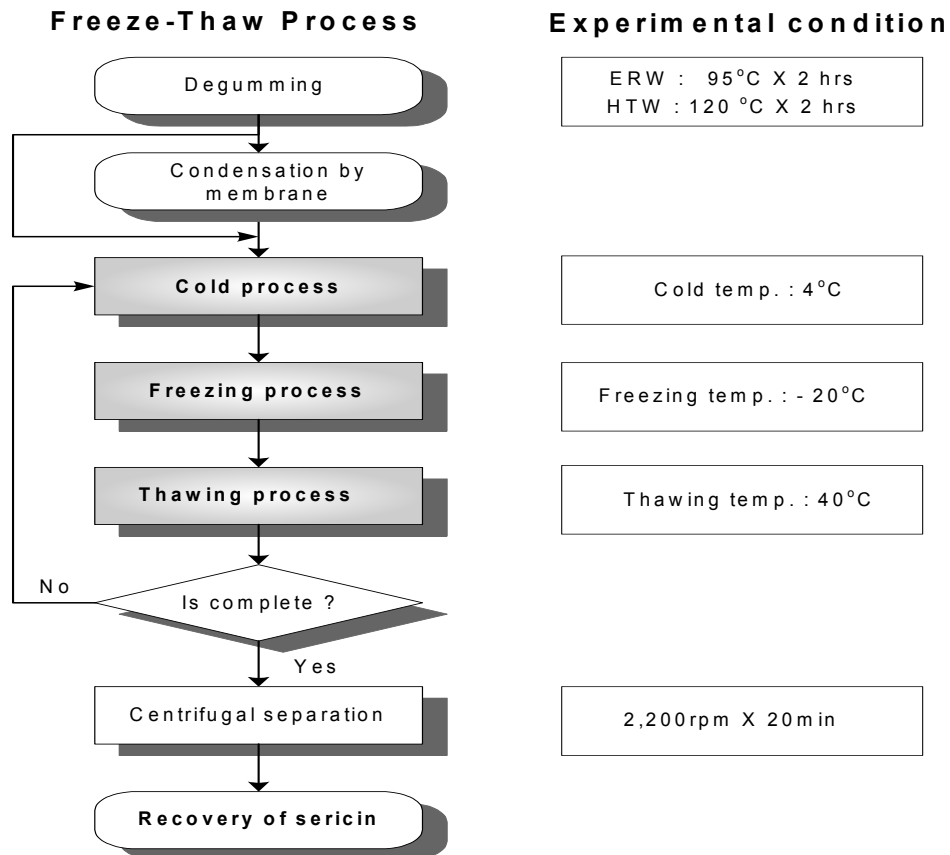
Freeze-Thaw Process

Experimental condition

Degumming

ERW : 95°C X 2 hrs
HTW : 120 °C X 2 hrs

Condensation by membrane

Cold process

Cold temp. : 4°C

Freezing process

Freezing temp. : - 20°C

Thawing process

Thawing temp. : 40°C

No

Is complete ?

Yes

Centrifugal separation

2,200rpm X 20min

Recovery of sericin